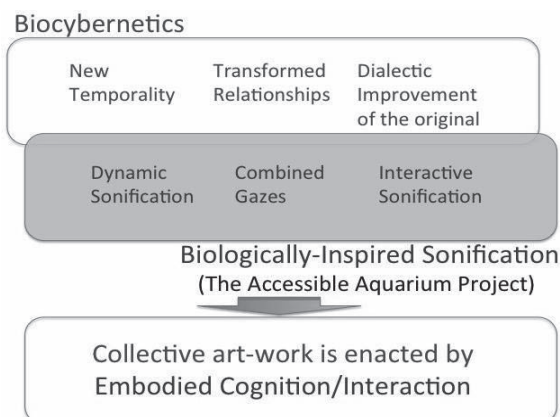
Biocybernetics

New Temporality

Transformed Relationships

Dialectic Improvement of the original

Dynamic Sonification

Combined Gazes

Interactive Sonification

Biologically-Inspired Sonification
(The Accessible Aquarium Project)

Collective art-work is enacted by Embodied Cognition/Interaction